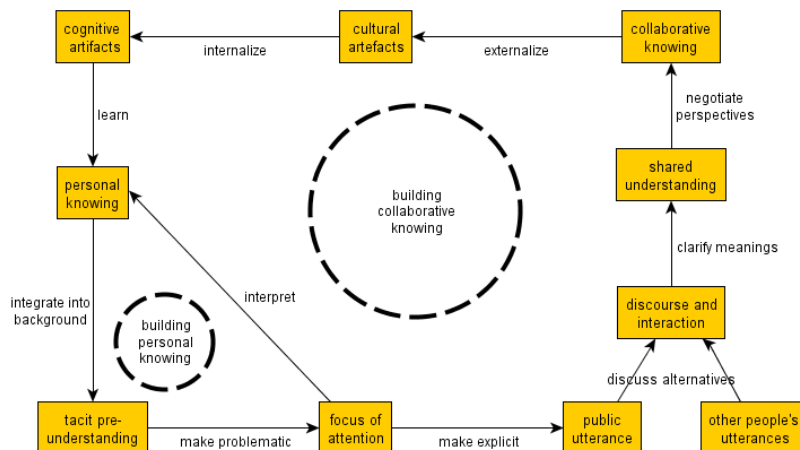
cognitive artifacts

internalize

cultural artefacts

externalize

collaborative knowing

learn

negotiate perspectives

personal knowing

building collaborative knowing

shared understanding

clarify meanings

integrate into background

interpret

building personal knowing

discourse and interaction

discuss alternatives

tacit pre-understanding

make problematic

focus of attention

make explicit

public utterance

other people's utterances